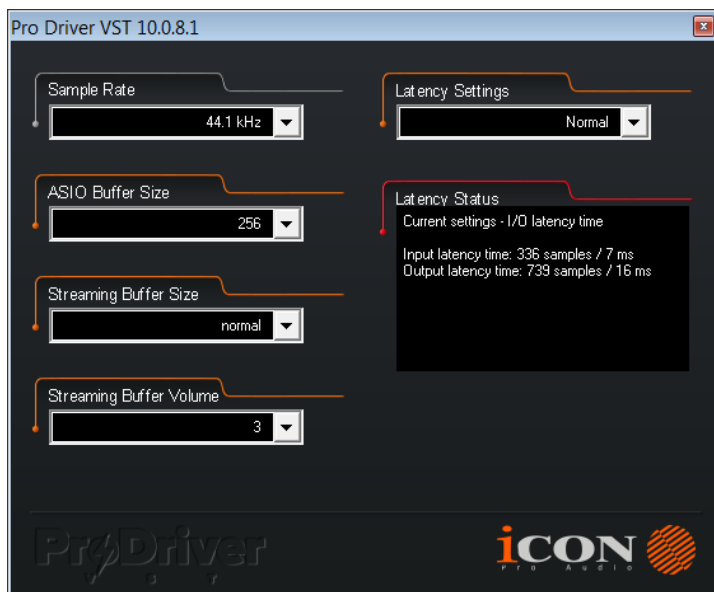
Pro Driver VST 10.0.8.1

Sample Rate
44.1 kHz

ASIO Buffer Size
256

Streaming Buffer Size
normal

Streaming Buffer Volume
3

Latency Settings
Normal

Latency Status
Current settings - I/O latency time

Input latency time: 336 samples / 7 ms
Output latency time: 739 samples / 16 ms

ProDriver
VST

iCON
Pro Audio